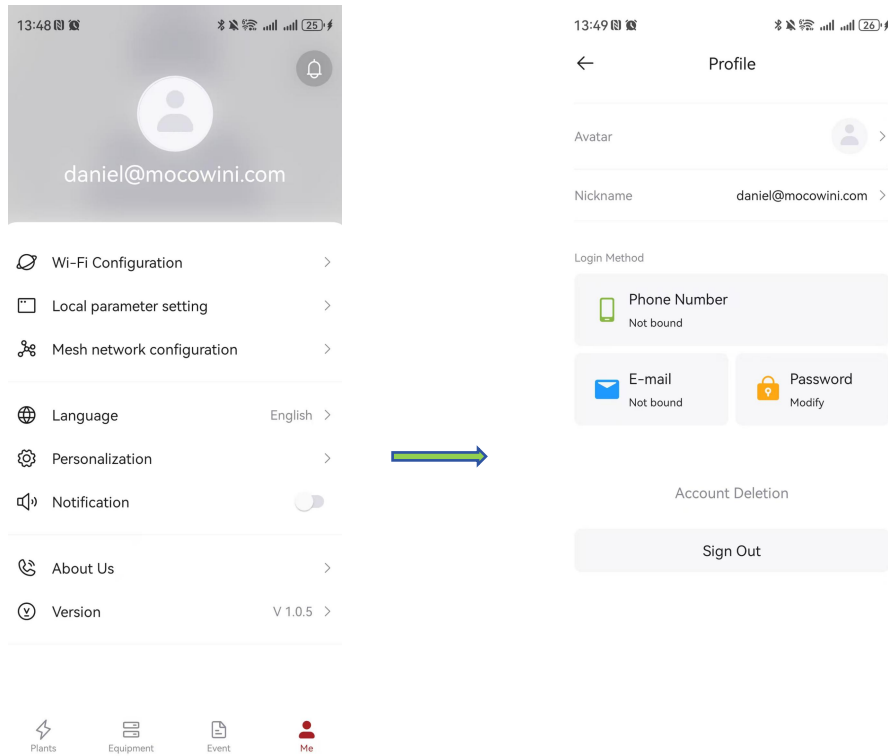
13:48 25

daniel@mocowini.com

Wi-Fi Configuration >

Local parameter setting >

Mesh network configuration >

Language English >

Personalization >

Notification

About Us >

Version V 1.0.5 >

Plants Equipment Event Me

13:49 26

← Profile

Avatar >

Nickname daniel@mocowini.com >

Login Method

Phone Number
Not bound

E-mail
Not bound

Password
Modify

Account Deletion

Sign Out